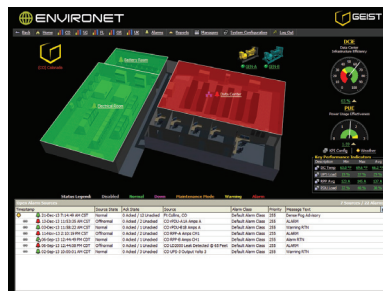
ENVIRONET

GEIST

Back Home Alarms Reports Managers System Configuration Log Out

Battery Room

Data Center

Technical Room

DCiE

PUE

Key Performance Indicators

Status Legend Disabled Normal Down Maintenance Mode Warning Alarm

| Timestamp | Source State | Ack State | Source | Alarm Class | Priority | Message Text |
|---|---|---|---|---|---|---|
| 13-Dec-13 7:14:49 AM CST | Normal | 0 Acked / 13 Unacked | Ft Collins, CO | Default Alarm Class | 255 | Zone/Pdg Advisory |
| 13-Dec-13 11:53:25 AM CST | Offnormal | 0 Acked / 0 Unacked | CO-PDU-A1-Amps A | Default Alarm Class | 255 | ALARM |
| 13-Dec-13 11:08:22 AM CST | Normal | 0 Acked / 1 Unacked | CO-PDU-A-Amps CH1 | Default Alarm Class | 255 | Warning RTN |
| 06-Sep-13 12:44:49 PM CDT | Offnormal | 0 Acked / 0 Unacked | CO RPP B Amps A | Default Alarm Class | 255 | ALARM |
| 06-Sep-13 12:44:49 PM CDT | Normal | 0 Acked / 1 Unacked | CO RPP B Amps CH1 | Default Alarm Class | 255 | Alarm RTN |
| 06-Sep-13 12:14:00 PM CDT | Offnormal | 0 Acked / 0 Unacked | CO LD2000 Leak Detected @ 60 Feet | Default Alarm Class | 255 | ALARM |
| 12-Sep-13 10:00:01 AM CDT | Normal | 0 Acked / 1 Unacked | CO UPS 2 Output Volts 3 | Default Alarm Class | 255 | Warning RTN |